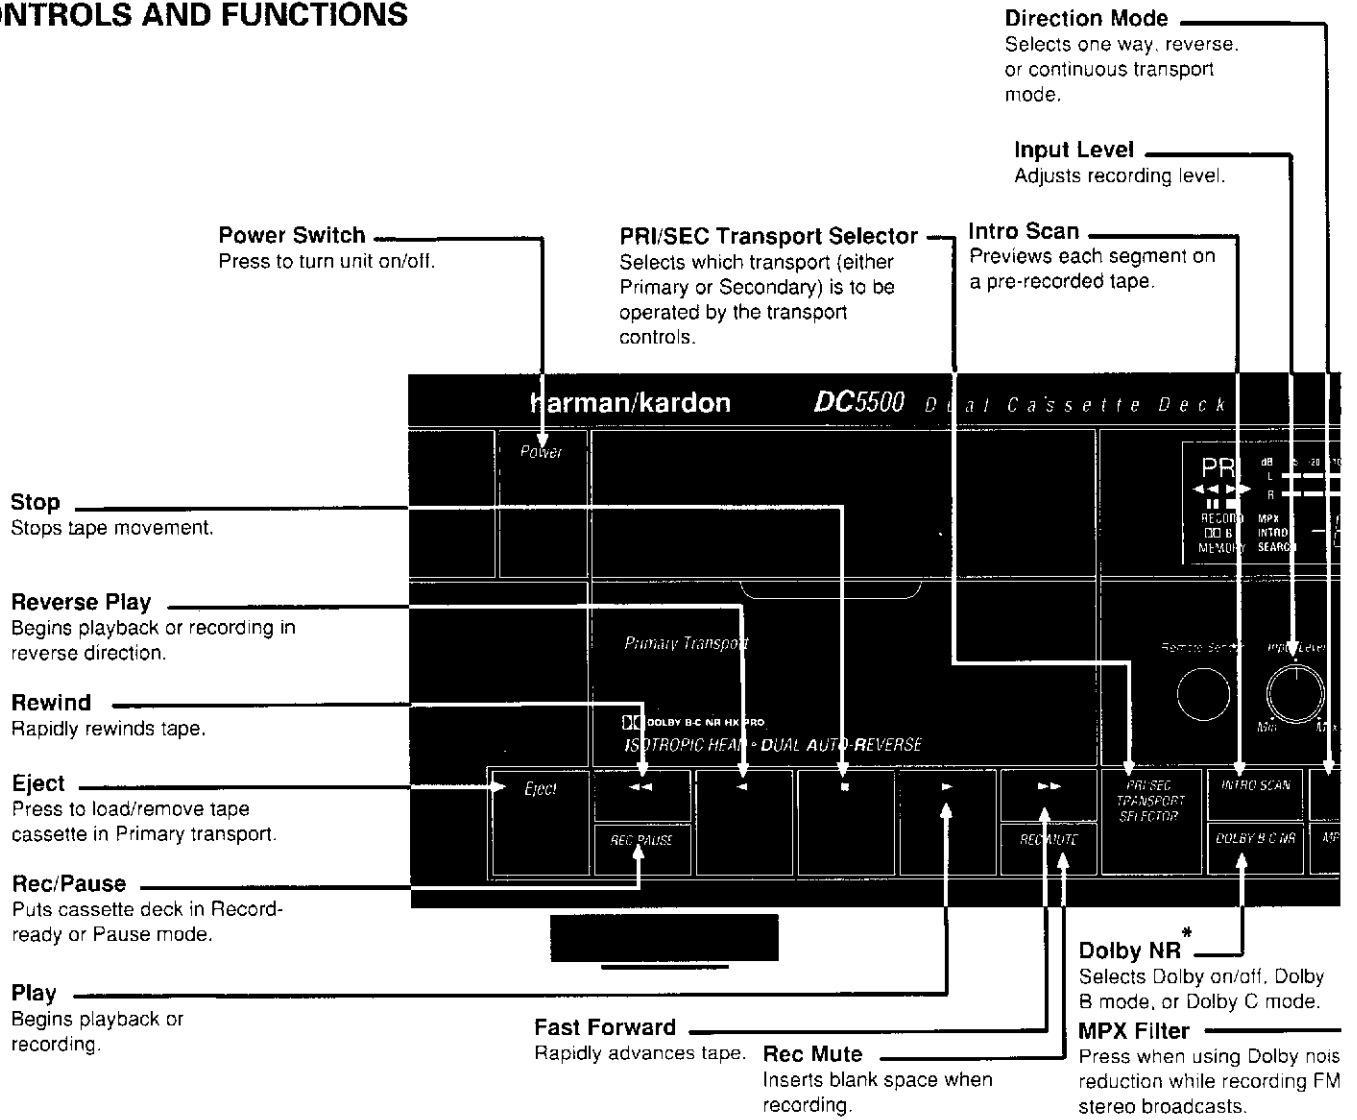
NTROLS AND FUNCTIONS

Direction Mode
Selects one way, reverse, or continuous transport mode.

Input Level
Adjusts recording level.

Power Switch
Press to turn unit on/off.

PRI/SEC Transport Selector
Selects which transport (either Primary or Secondary) is to be operated by the transport controls.

Intro Scan
Previews each segment on a pre-recorded tape.

harman/kardon DC5500 Dual Cassette Deck

Power

PR
dB
L
R
RECORD
B
MEMORY
MPX
INTRO
SEARCH

Stop
Stops tape movement.

Reverse Play
Begins playback or recording in reverse direction.

Primary Transport

Remote Sensor
Input Level
Min
Max

Rewind
Rapidly rewinds tape.

DOLBY B-C NR HX PRO
ISOTROPIC HEAD • DUAL AUTO-REVERSE

Eject
Press to load/remove tape cassette in Primary transport.

Eject
REC PAUSE
REC MUTE
PRI/SEC TRANSPORT SELECTOR
INTRO SCAN
DOLBY B C NR
MP

Rec/Pause
Puts cassette deck in Record-ready or Pause mode.

Dolby NR*
Selects Dolby on/off, Dolby B mode, or Dolby C mode.

Play
Begins playback or recording.

Fast Forward
Rapidly advances tape.

Rec Mute
Inserts blank space when recording.

MPX Filter
Press when using Dolby nois reduction while recording FM stereo broadcasts.